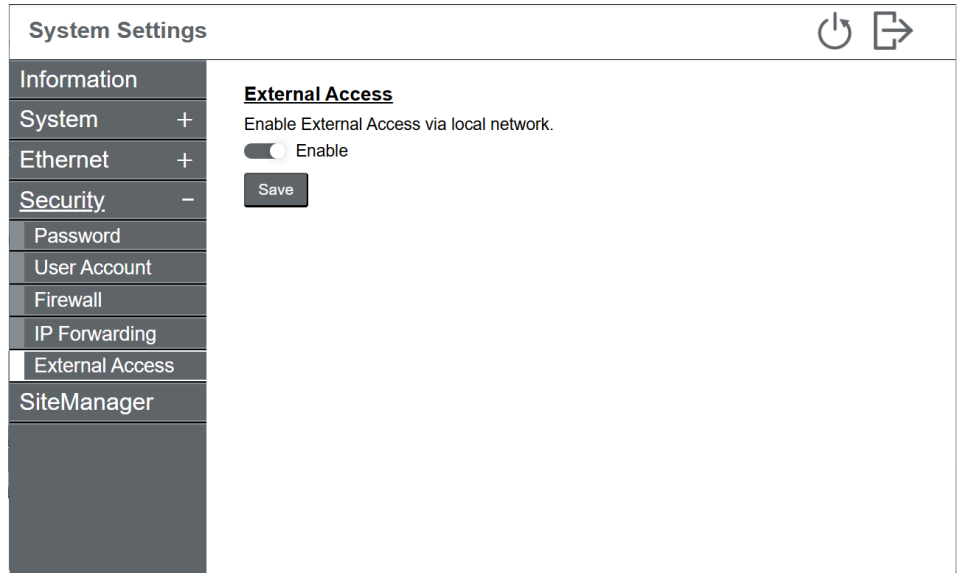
System Settings

Information
System +
Ethernet +
Security −
Password
User Account
Firewall
IP Forwarding
External Access
SiteManager

External Access

Enable External Access via local network.

Enable

Save